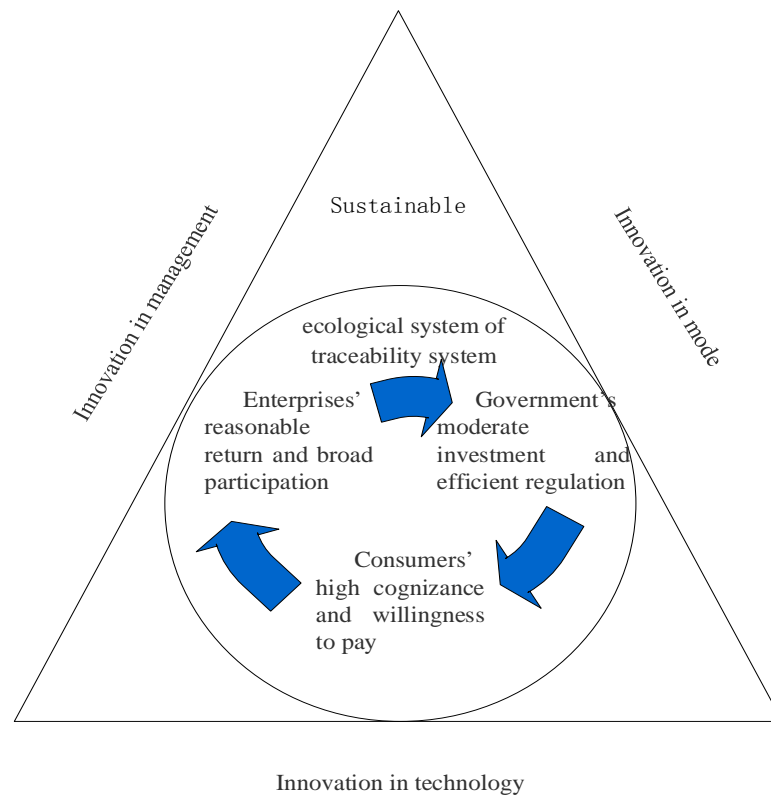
Sustainable

Innovation in management

Innovation in mode

ecological system of traceability system

Enterprises' reasonable return and broad participation

Government's moderate investment and efficient regulation

Consumers' high cognizance and willingness to pay

Innovation in technology